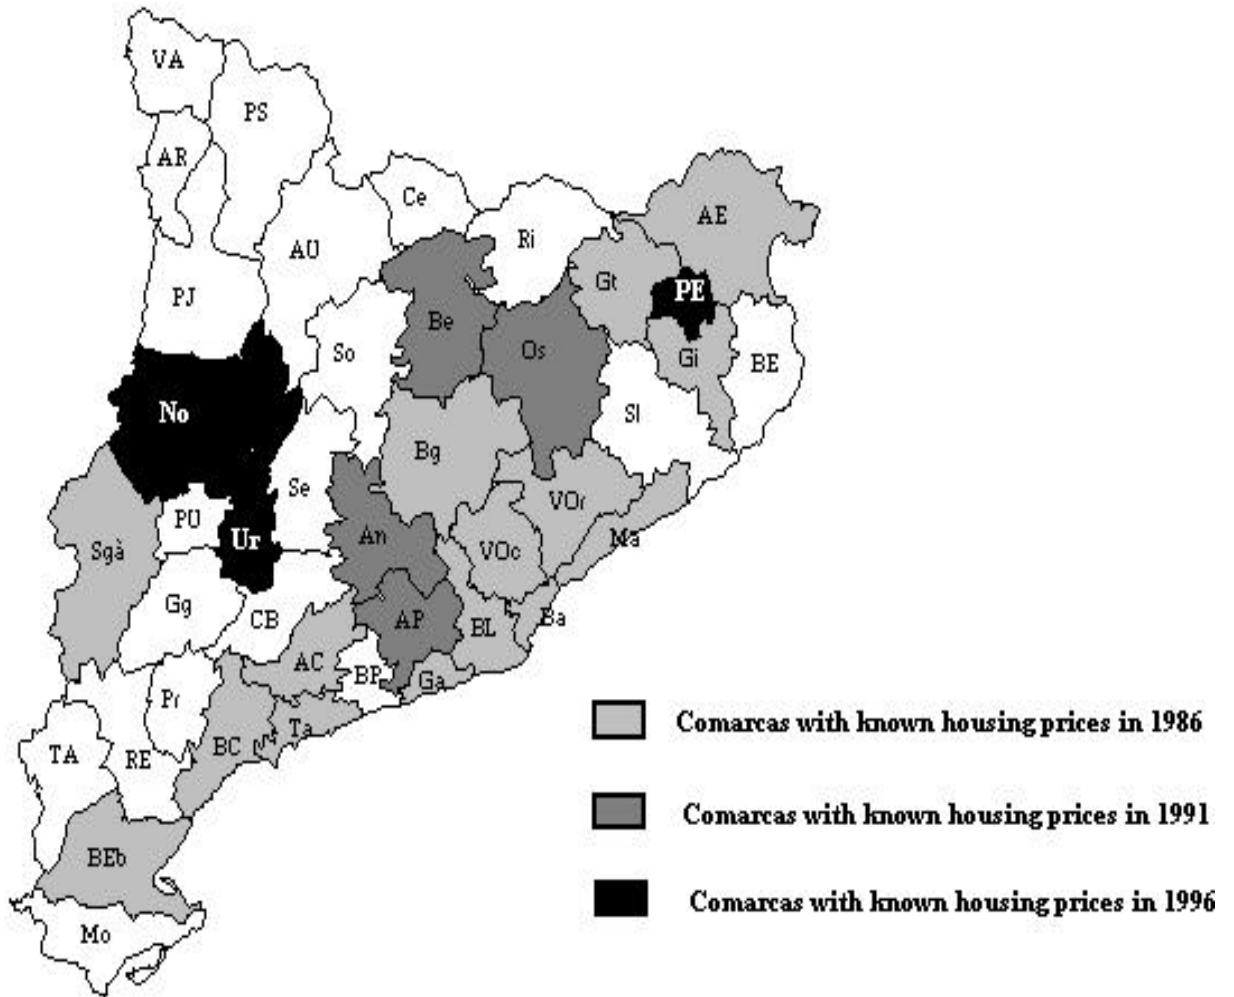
VA
PS
AR
Ce
AE
Ri
AU
Gt
PE
PJ
Be
Os
So
Gi
BE
No
Sl
Bg
Se
VOr
PU
Sgà
Ur
An
VOc
Ma
Gg
CB
AP
BL
Ba
AC
BP
Ga
Pr
Ta
BC
TA
RE
BEb
Mo

Comarcas with known housing prices in 1986

Comarcas with known housing prices in 1991

Comarcas with known housing prices in 1996